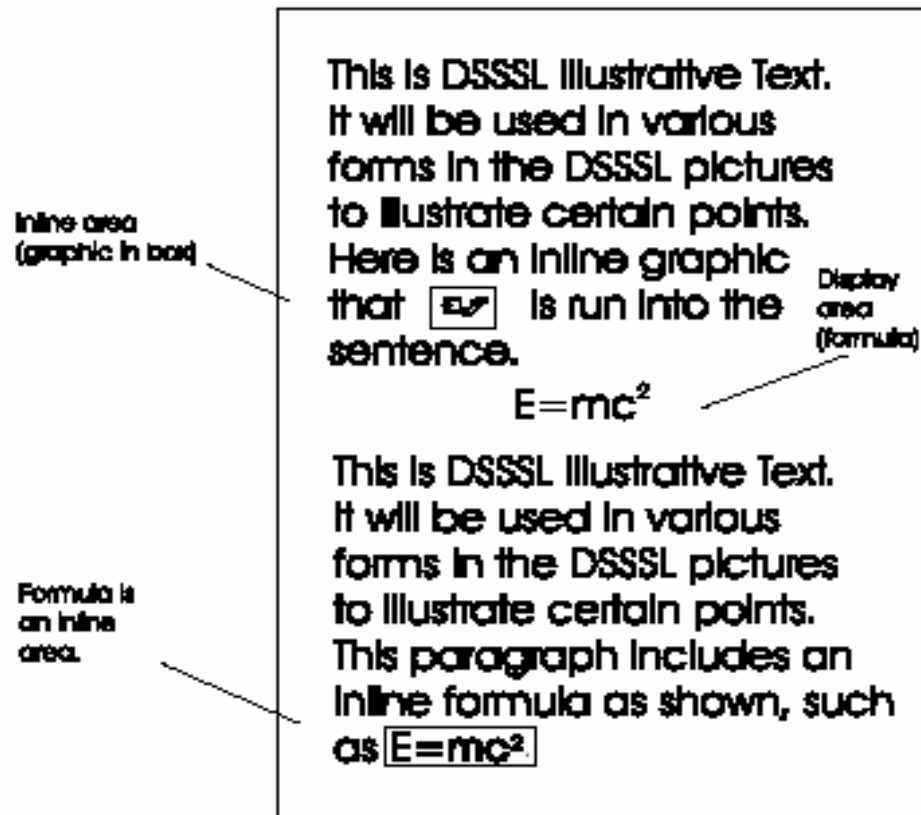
This is DSSSL Illustrative Text. It will be used in various forms in the DSSSL pictures to illustrate certain points. Here is an inline graphic that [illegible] is run into the sentence.

Inline area (graphic in box)

Display area (formula)

$E=mc^2$

This is DSSSL Illustrative Text. It will be used in various forms in the DSSSL pictures to illustrate certain points. This paragraph includes an inline formula as shown, such as $E=mc^2$.

Formula is an inline area.